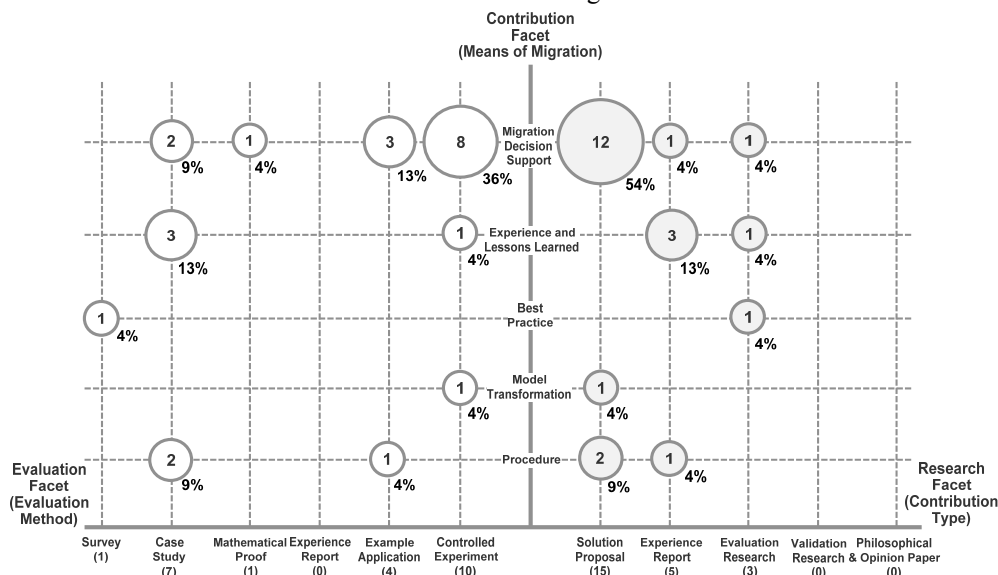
Contribution Facet (Means of Migration)

Migration Decision Support

2 9%
1 4%
3 13%
8 36%
12 54%
1 4%
1 4%

Experience and Lessons Learned

3 13%
1 4%
3 13%
1 4%

Best Practice

1 4%
1 4%

Model Transformation

1 4%
1 4%

Procedure

2 9%
1 4%
2 9%
1 4%

Evaluation Facet (Evaluation Method)

Research Facet (Contribution Type)

Survey (1)
Case Study (7)
Mathematical Proof (1)
Experience Report (0)
Example Application (4)
Controlled Experiment (10)
Solution Proposal (15)
Experience Report (5)
Evaluation Research (3)
Validation Research (0)
Philosophical & Opinion Paper (0)